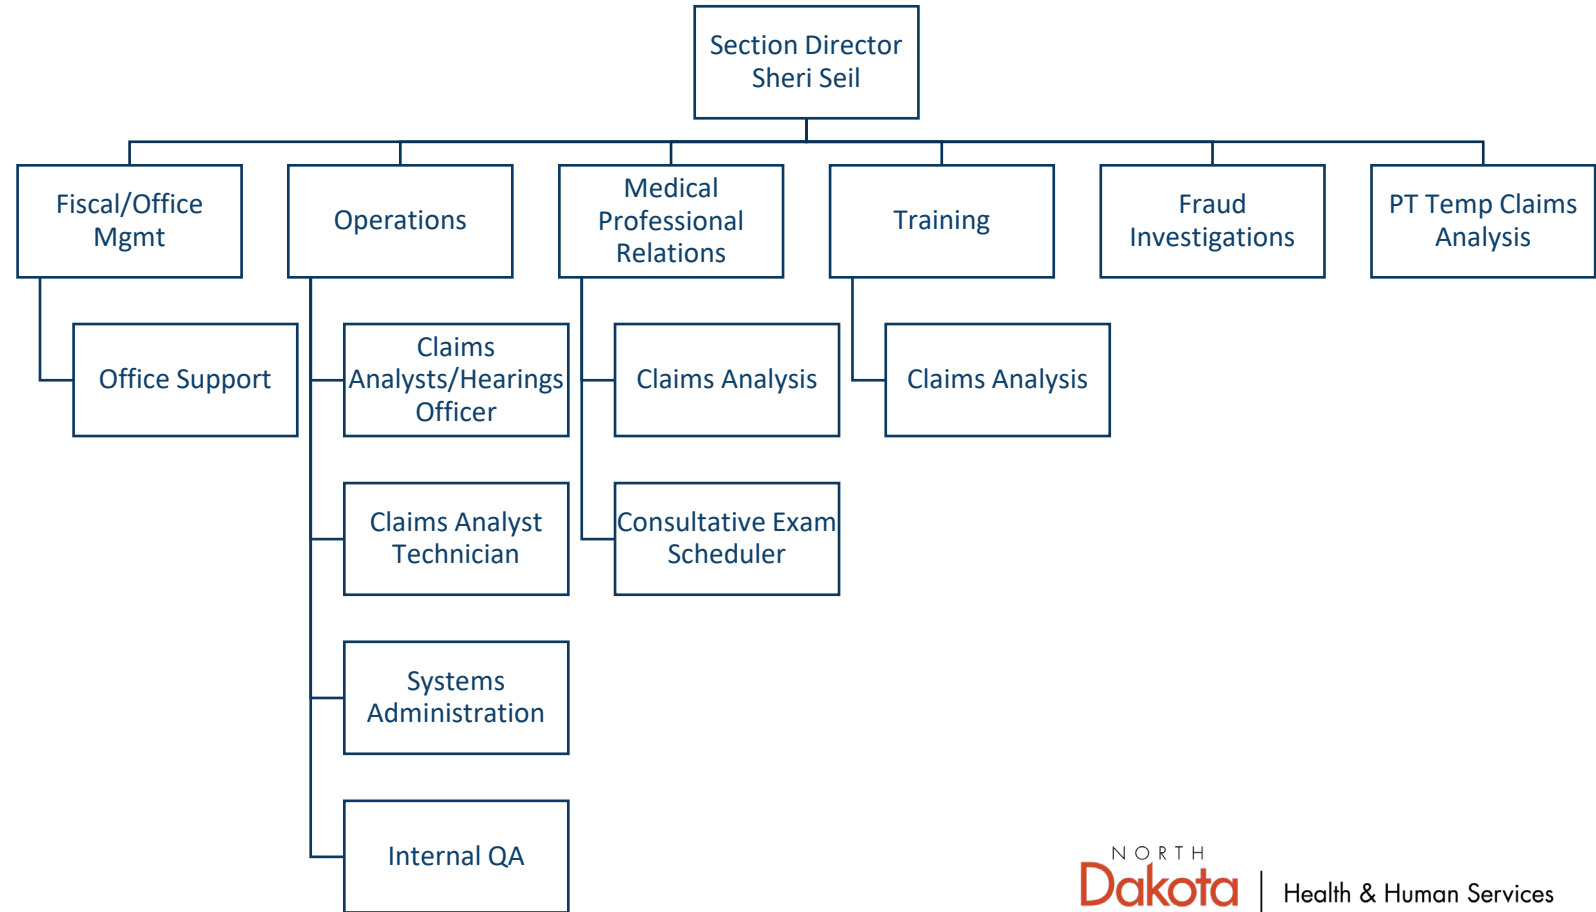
Section Director
Sheri Seil

Fiscal/Office Mgmt

Operations

Medical Professional Relations

Training

Fraud Investigations

PT Temp Claims Analysis

Office Support

Claims Analysts/Hearings Officer

Claims Analysis

Claims Analysis

Claims Analyst Technician

Consultative Exam Scheduler

Systems Administration

Internal QA

NORTH
Dakota | Health & Human Services